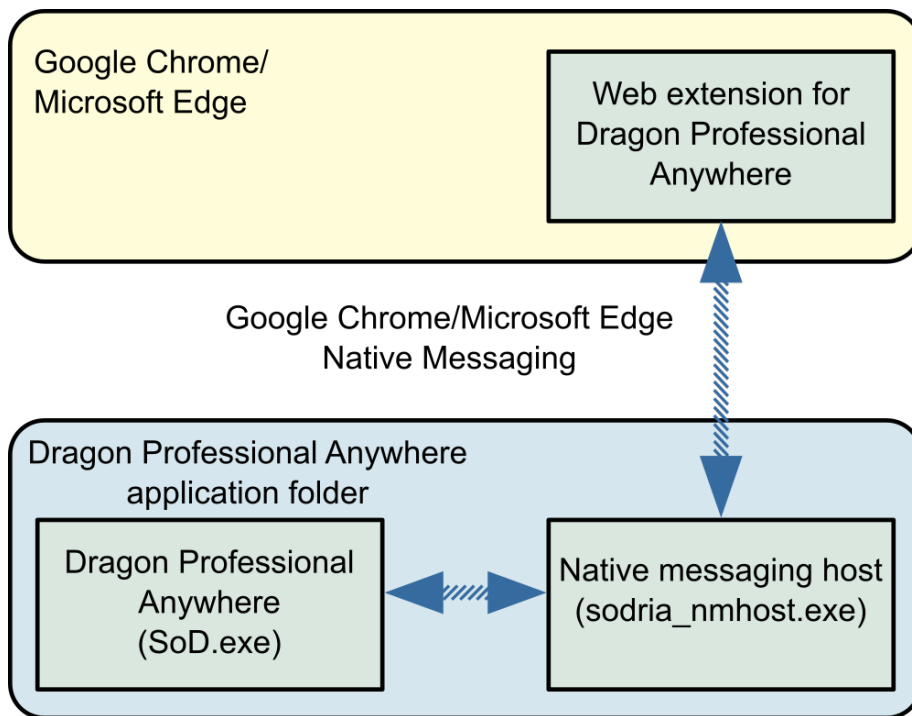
Google Chrome/
Microsoft Edge

Web extension for Dragon Professional Anywhere

Google Chrome/Microsoft Edge
Native Messaging

Dragon Professional Anywhere application folder

Dragon Professional Anywhere (SoD.exe)

Native messaging host (sodria_nmhost.exe)